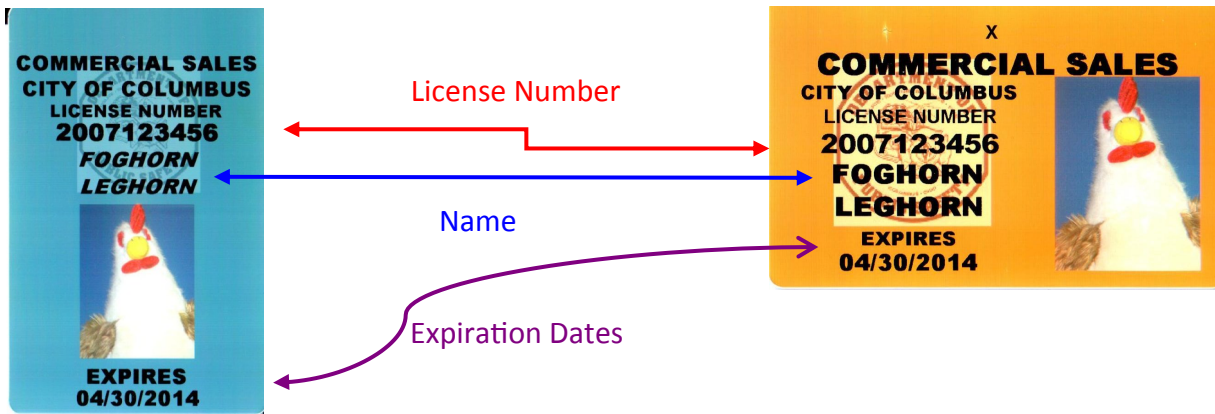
COMMERCIAL SALES
CITY OF COLUMBUS
LICENSE NUMBER
2007123456
FOGHORN
LEGHORN

EXPIRES
04/30/2014

License Number

Name

Expiration Dates

X
COMMERCIAL SALES
CITY OF COLUMBUS
LICENSE NUMBER
2007123456
FOGHORN
LEGHORN
EXPIRES
04/30/2014